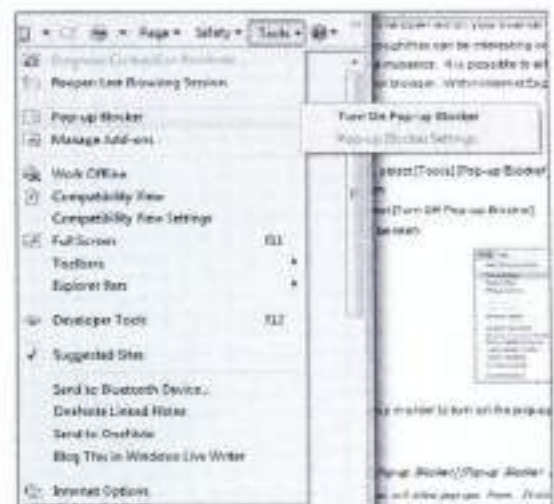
Page ▾ Safety ▾ Tools ▾

Diagnose Connection Problems
Reopen Last Browsing Session

Pop-up Blocker
Manage Add-ons

Work Offline
Compatibility View
Compatibility View Settings
Full Screen F11
Toolbars
Explorer Bars

Developer Tools F12

Suggested Sites

Send to Bluetooth Device...
OneNote Linked Notes
Send to OneNote
Blog This in Windows Live Writer

Internet Options

Turn Off Pop-up Blocker
Pop-up Blocker Settings

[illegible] paper and on your internet
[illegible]ughts can be interesting
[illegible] it is possible to
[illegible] browser. With Internet Exp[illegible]

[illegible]elect [Tools] [Pop-up Blocker]
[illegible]ct [Turn Off Pop-up Blocker]
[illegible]

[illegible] in order to turn on the pop-up

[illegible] Pop-up Blocker] [Pop-up Blocker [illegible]
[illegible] will allow pop-ups from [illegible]